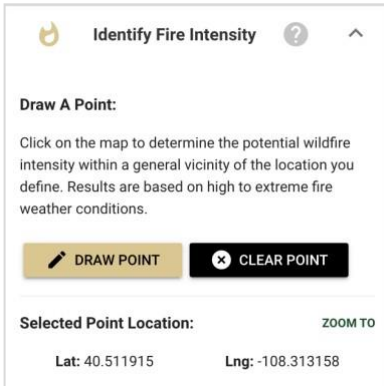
Identify Fire Intensity

Draw A Point:

Click on the map to determine the potential wildfire intensity within a general vicinity of the location you define. Results are based on high to extreme fire weather conditions.

DRAW POINT

CLEAR POINT

Selected Point Location:

ZOOM TO

Lat: 40.511915

Lng: -108.313158